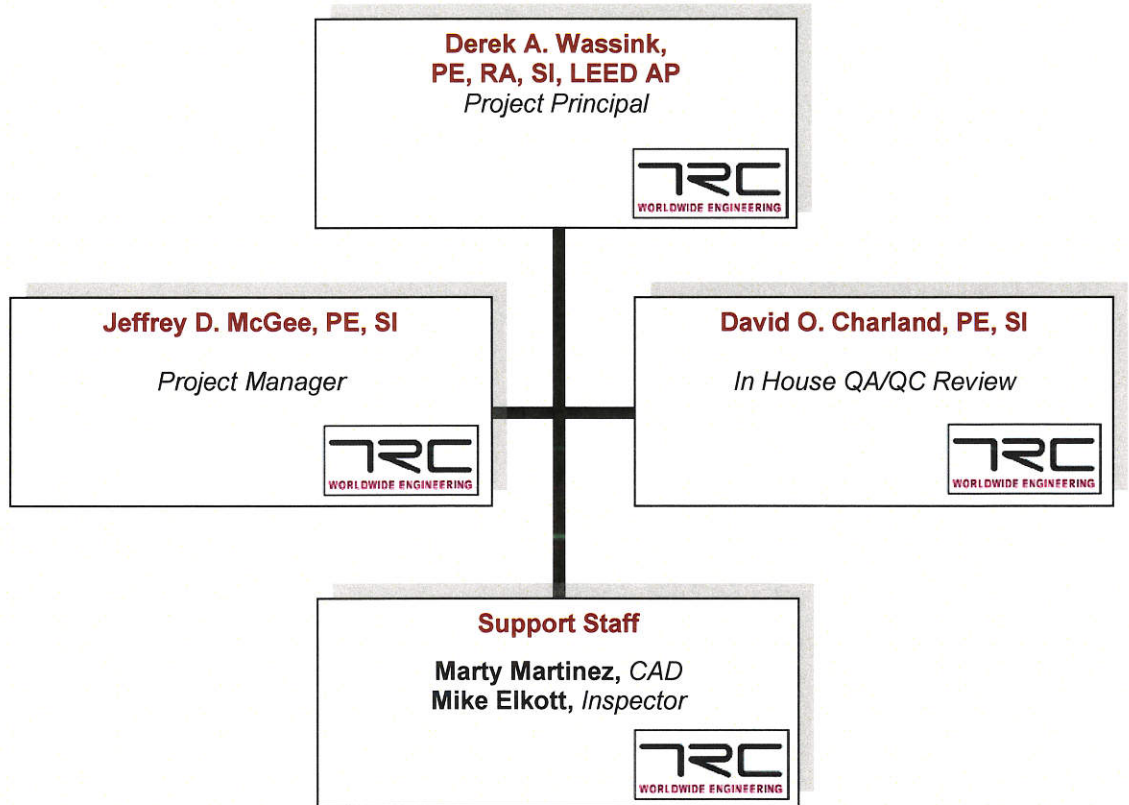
Derek A. Wassink, PE, RA, SI, LEED AP
Project Principal

TRC
WORLDWIDE ENGINEERING

Jeffrey D. McGee, PE, SI

Project Manager

TRC
WORLDWIDE ENGINEERING

David O. Charland, PE, SI

In House QA/QC Review

TRC
WORLDWIDE ENGINEERING

Support Staff

Marty Martinez, CAD
Mike Elkott, Inspector

TRC
WORLDWIDE ENGINEERING